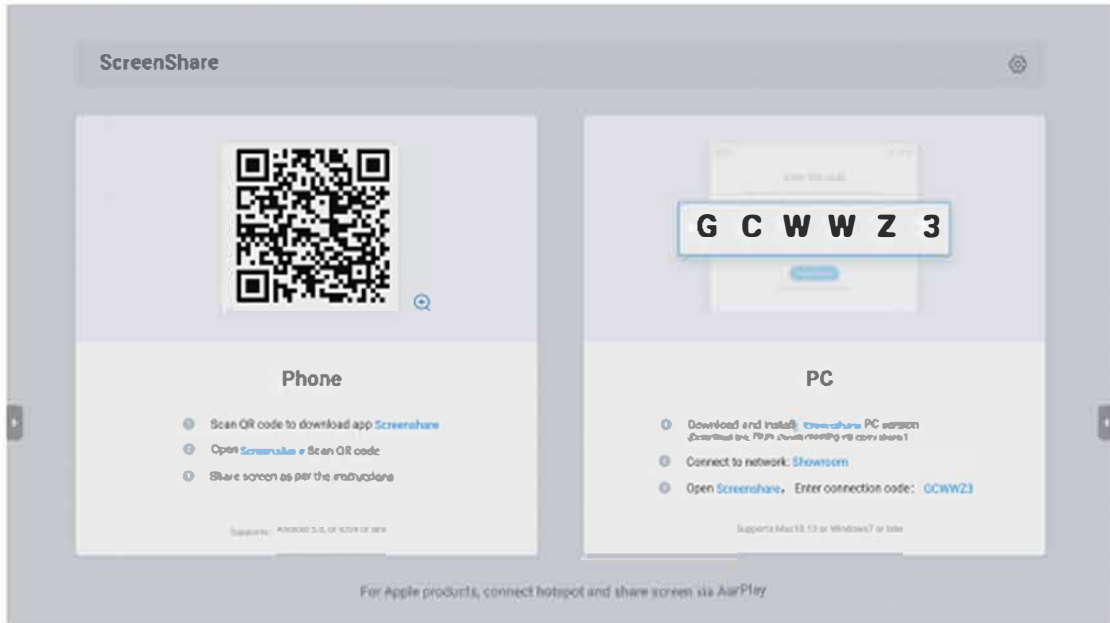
ScreenShare

Phone

Scan QR code to download app Screenshare

Open Screenshare Scan QR code

Share screen as per the instructions

Supports: Android 5.0, or iOS9 or late

G C W W Z 3

PC

Download and install Screenshare PC version

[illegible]

Connect to network: Showroom

Open Screenshare, Enter connection code: GCWWZ3

Supports MacOS 10.13 or Windows7 or late

For Apple products, connect hotspot and share screen via AirPlay